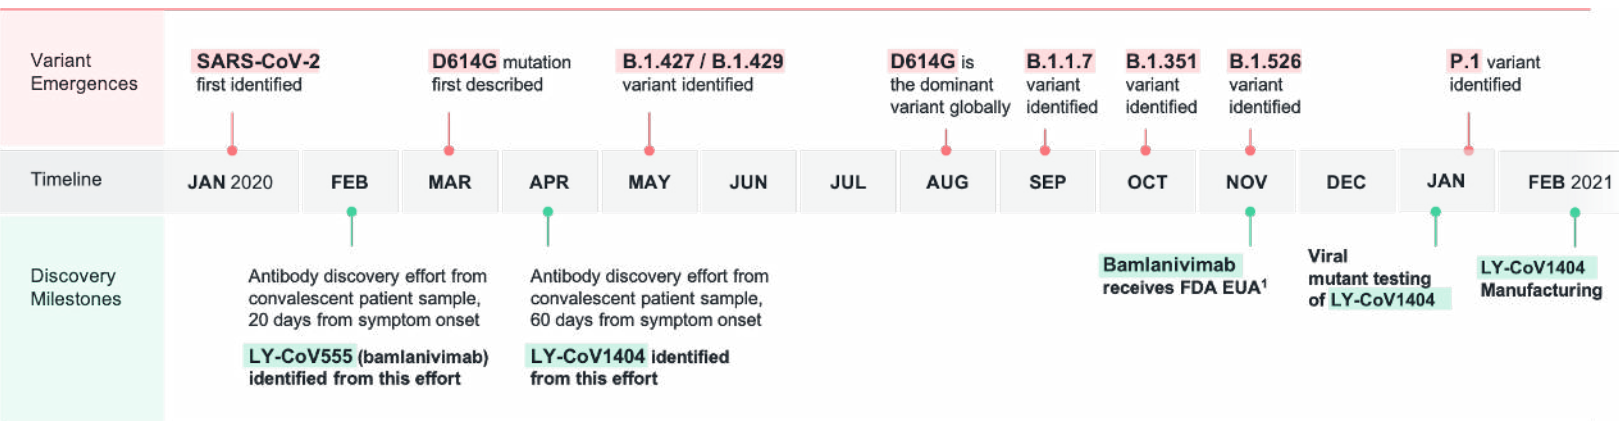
Variant Emergences

SARS-CoV-2 first identified

D614G mutation first described

B.1.427 / B.1.429 variant identified

D614G is the dominant variant globally

B.1.1.7 variant identified

B.1.351 variant identified

B.1.526 variant identified

P.1 variant identified

Timeline

| JAN 2020 | FEB | MAR | APR | MAY | JUN | JUL | AUG | SEP | OCT | NOV | DEC | JAN | FEB 2021 |
|---|---|---|---|---|---|---|---|---|---|---|---|---|---|

Discovery Milestones

Antibody discovery effort from convalescent patient sample, 20 days from symptom onset

LY-CoV555 (bamlanivimab) identified from this effort

Antibody discovery effort from convalescent patient sample, 60 days from symptom onset

LY-CoV1404 identified from this effort

Bamlanivimab receives FDA EUA$^1$

Viral mutant testing of LY-CoV1404

LY-CoV1404 Manufacturing